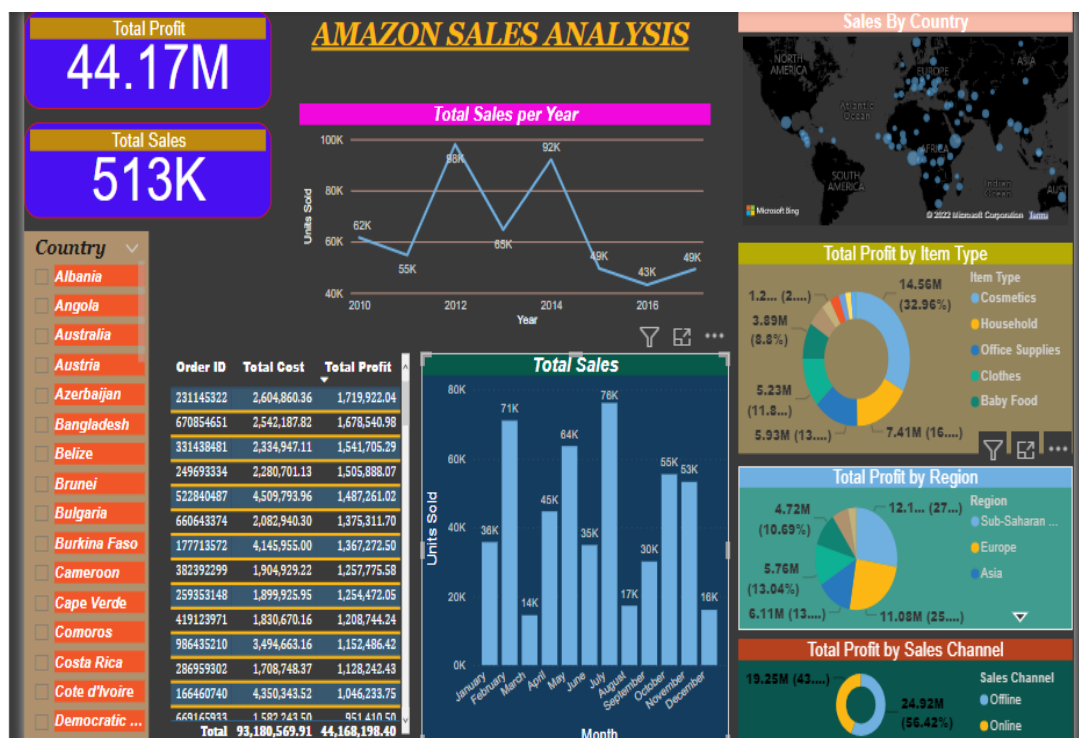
Total Profit
44.17M

Total Sales
513K

AMAZON SALES ANALYSIS

Total Sales per Year

| Year | Units Sold |
|---|---|
| 2010 | 62K |
| 2011 | 55K |
| 2012 | 98K |
| 2013 | 65K |
| 2014 | 92K |
| 2015 | 49K |
| 2016 | 43K |
| 2017 | 49K |

Axis labels: 100K, 80K, 60K, 40K; 2010, 2012, 2014, 2016; Units Sold; Year

Sales By Country

NORTH AMERICA
EUROPE
ASIA
Atlantic Ocean
AFRICA
SOUTH AMERICA
Indian Ocean
AUST
Microsoft Bing
© 2022 Microsoft Corporation Terms

Country
Albania
Angola
Australia
Austria
Azerbaijan
Bangladesh
Belize
Brunei
Bulgaria
Burkina Faso
Cameroon
Cape Verde
Comoros
Costa Rica
Cote d'Ivoire
Democratic ...

| Order ID | Total Cost | Total Profit |
|---|---|---|
| 231145322 | 2,604,860.36 | 1,719,922.04 |
| 670854651 | 2,542,187.82 | 1,678,540.98 |
| 331438481 | 2,334,947.11 | 1,541,705.29 |
| 249693334 | 2,280,701.13 | 1,505,888.07 |
| 522840487 | 4,509,793.96 | 1,487,261.02 |
| 660643374 | 2,082,940.30 | 1,375,311.70 |
| 177713572 | 4,145,955.00 | 1,367,272.50 |
| 382392299 | 1,904,929.22 | 1,257,775.58 |
| 259353148 | 1,899,925.95 | 1,254,472.05 |
| 419123971 | 1,830,670.16 | 1,208,744.24 |
| 986435210 | 3,494,663.16 | 1,152,486.42 |
| 286959302 | 1,708,748.37 | 1,128,242.43 |
| 166460740 | 4,350,343.52 | 1,046,233.75 |
| 669165933 | 1,582,243.50 | 951,410.50 |
| Total | 93,180,569.91 | 44,168,198.40 |

Total Sales

| Month | Units Sold |
|---|---|
| January | 36K |
| February | 71K |
| March | 14K |
| April | 45K |
| May | 64K |
| June | 35K |
| July | 76K |
| August | 17K |
| September | 30K |
| October | 55K |
| November | 53K |
| December | 16K |

Axis labels: 80K, 60K, 40K, 20K, 0K; Units Sold; Month

Total Profit by Item Type
14.56M (32.96%)
7.41M (16....)
5.93M (13....)
5.23M (11.8...)
3.89M (8.8%)
1.2... (2....)
Item Type
Cosmetics
Household
Office Supplies
Clothes
Baby Food

Total Profit by Region
4.72M (10.69%)
12.1... (27...)
5.76M (13.04%)
6.11M (13....)
11.08M (25....)
Region
Sub-Saharan ...
Europe
Asia

Total Profit by Sales Channel
19.25M (43....)
24.92M (56.42%)
Sales Channel
Offline
Online